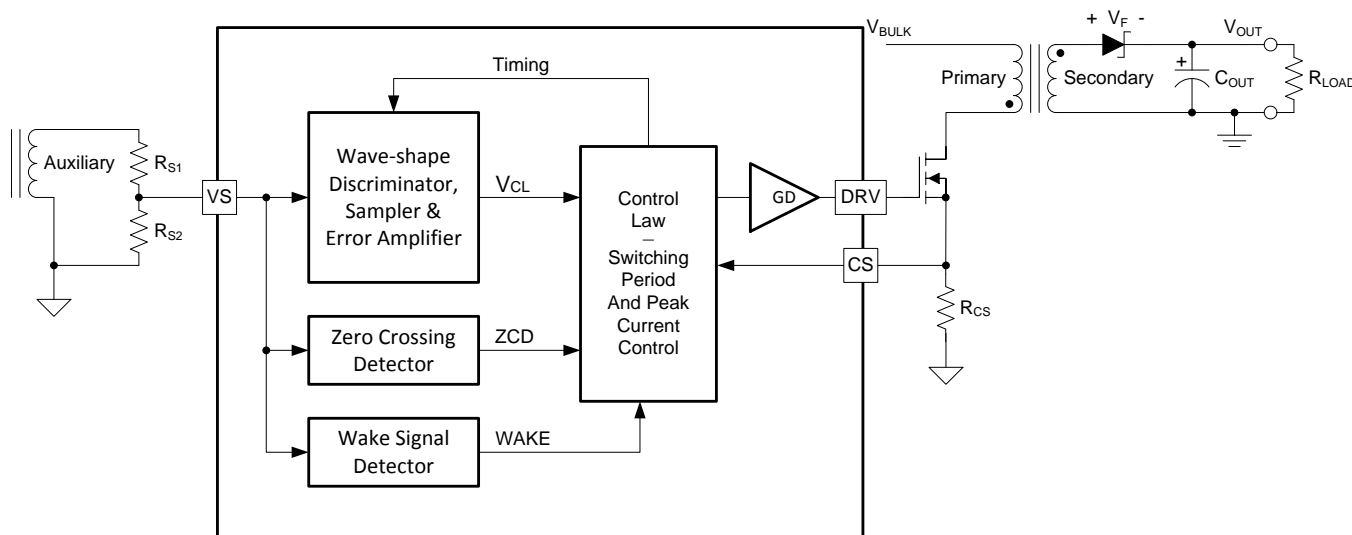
$V_{BULK}$

+ $V_F$ -

$V_{OUT}$

Timing

Primary

Secondary

+

$C_{OUT}$

$R_{LOAD}$

Auxiliary

$R_{S1}$

$R_{S2}$

VS

Wave-shape Discriminator, Sampler & Error Amplifier

$V_{CL}$

Control Law – Switching Period And Peak Current Control

GD

DRV

CS

$R_{CS}$

Zero Crossing Detector

ZCD

Wake Signal Detector

WAKE